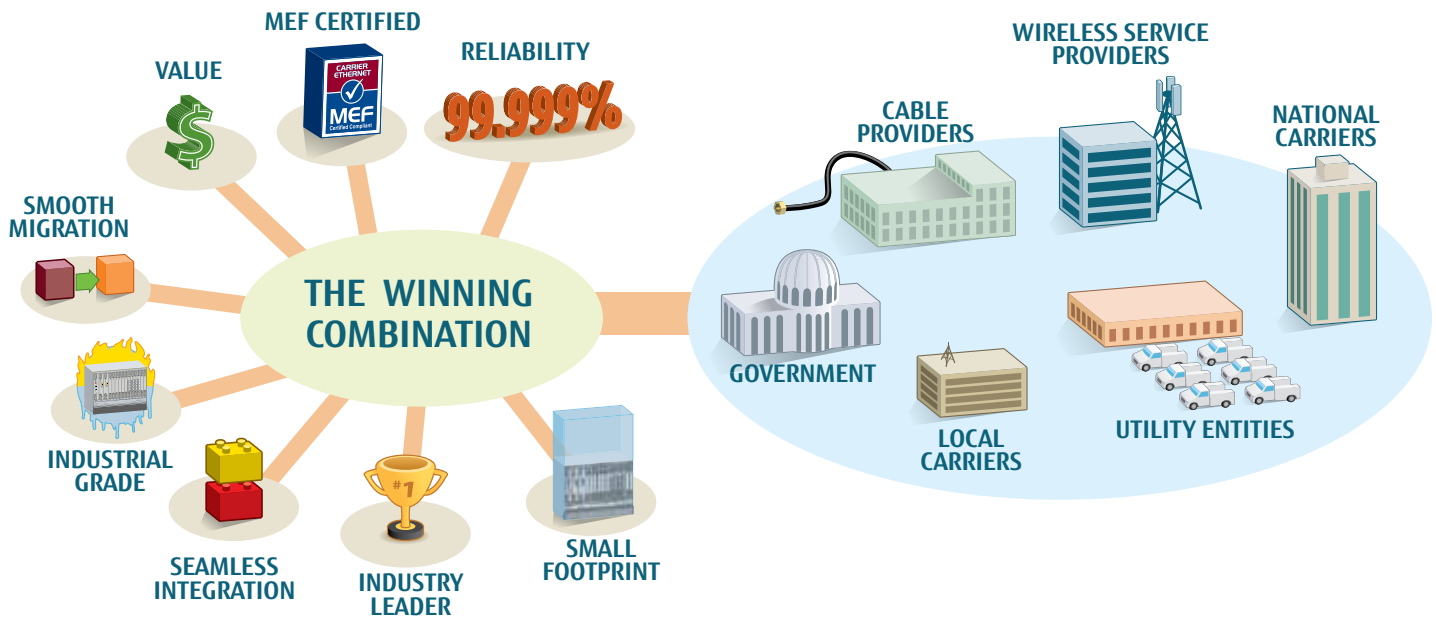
MEF CERTIFIED

CARRIER ETHERNET
MEF
Certified Compliant

VALUE

$

RELIABILITY

99.999%

SMOOTH MIGRATION

THE WINNING COMBINATION

INDUSTRIAL GRADE

SEAMLESS INTEGRATION

#1

INDUSTRY LEADER

SMALL FOOTPRINT

WIRELESS SERVICE PROVIDERS

CABLE PROVIDERS

NATIONAL CARRIERS

GOVERNMENT

LOCAL CARRIERS

UTILITY ENTITIES